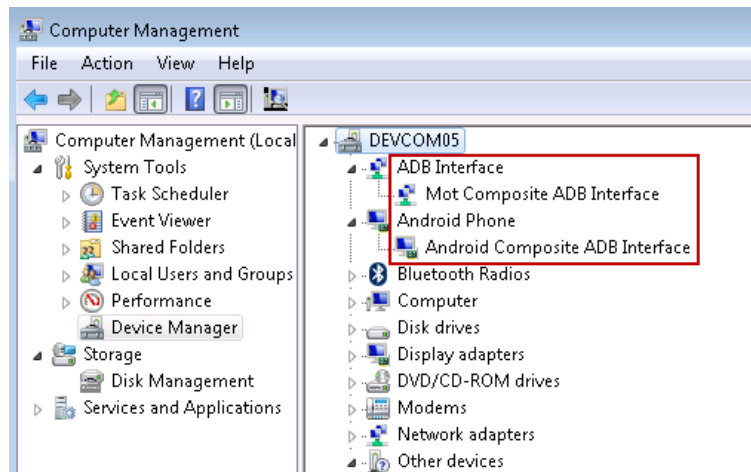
Computer Management

File Action View Help

Computer Management (Local
System Tools
Task Scheduler
Event Viewer
Shared Folders
Local Users and Groups
Performance
Device Manager
Storage
Disk Management
Services and Applications

DEVCOM05
ADB Interface
Mot Composite ADB Interface
Android Phone
Android Composite ADB Interface
Bluetooth Radios
Computer
Disk drives
Display adapters
DVD/CD-ROM drives
Modems
Network adapters
Other devices